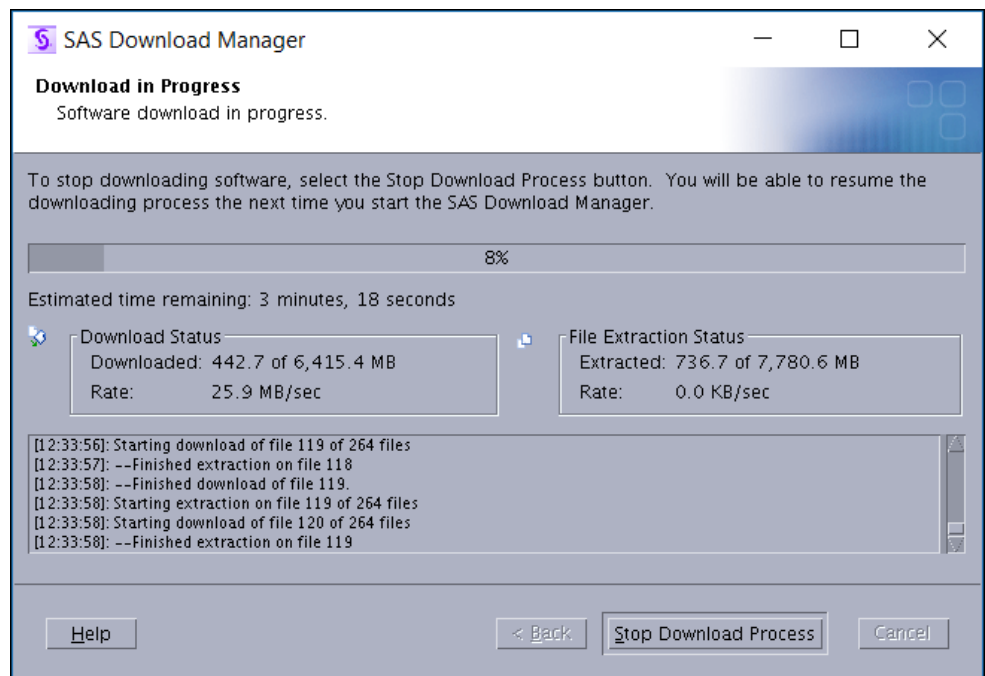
SAS Download Manager

Download in Progress
Software download in progress.

To stop downloading software, select the Stop Download Process button. You will be able to resume the downloading process the next time you start the SAS Download Manager.

8%

Estimated time remaining: 3 minutes, 18 seconds

Download Status
Downloaded: 442.7 of 6,415.4 MB
Rate: 25.9 MB/sec

File Extraction Status
Extracted: 736.7 of 7,780.6 MB
Rate: 0.0 KB/sec

[12:33:56]: Starting download of file 119 of 264 files
[12:33:57]: --Finished extraction on file 118
[12:33:58]: --Finished download of file 119.
[12:33:58]: Starting extraction on file 119 of 264 files
[12:33:58]: Starting download of file 120 of 264 files
[12:33:58]: --Finished extraction on file 119

Help
< Back
Stop Download Process
Cancel